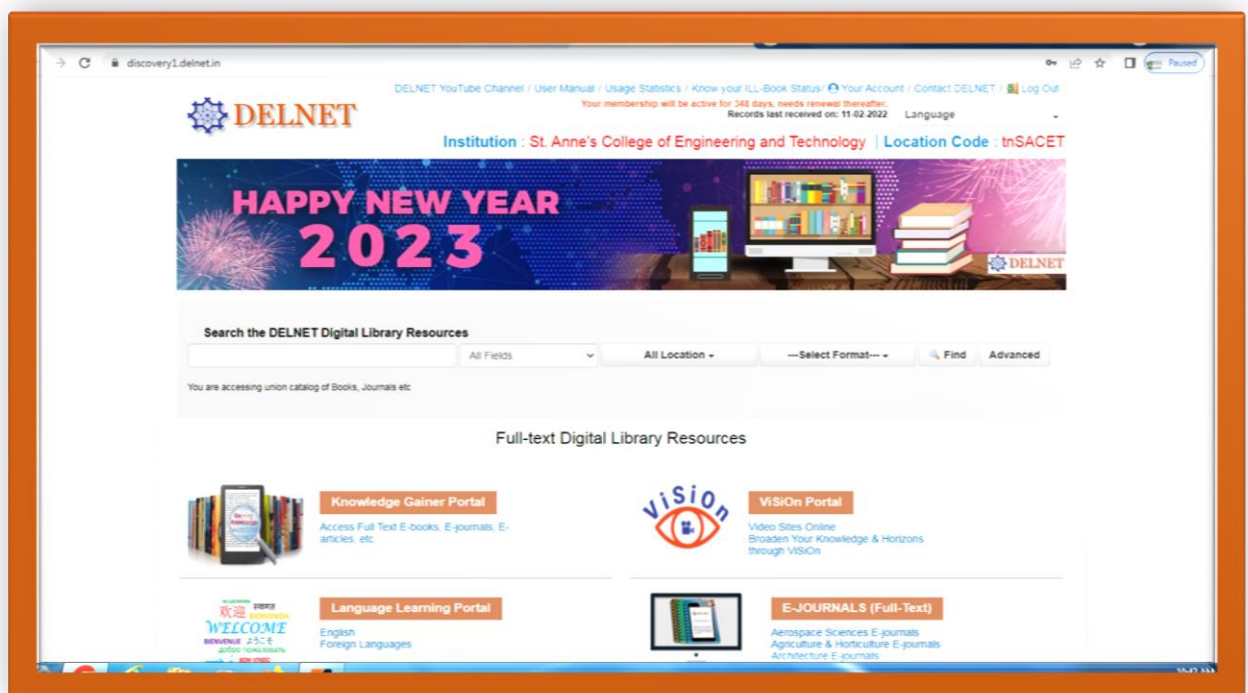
discovery1.delnet.in

Paused

DELNET YouTube Channel / User Manual / Usage Statistics / Know your ILL-Book Status / Your Account / Contact DELNET / Log Out

Your membership will be active for 348 days, needs renewal thereafter.

Records last received on: 11-02-2022 Language

DELNET

Institution : St. Anne's College of Engineering and Technology | Location Code : tnSACET

HAPPY NEW YEAR 2023

DELNET

Search the DELNET Digital Library Resources

All Fields

All Location

---Select Format---

Find

Advanced

You are accessing union catalog of Books, Journals etc

Full-text Digital Library Resources

Knowledge Gainer Portal

Access Full Text E-books, E-journals, E-articles, etc

ViSiOn

ViSiOn Portal

Video Sites Online
Broaden Your Knowledge & Horizons through ViSiOn

WELCOME

Language Learning Portal

English
Foreign Languages

E-JOURNALS (Full-Text)

Aerospace Sciences E-journals
Agriculture & Horticulture E-journals
Architecture E-journals